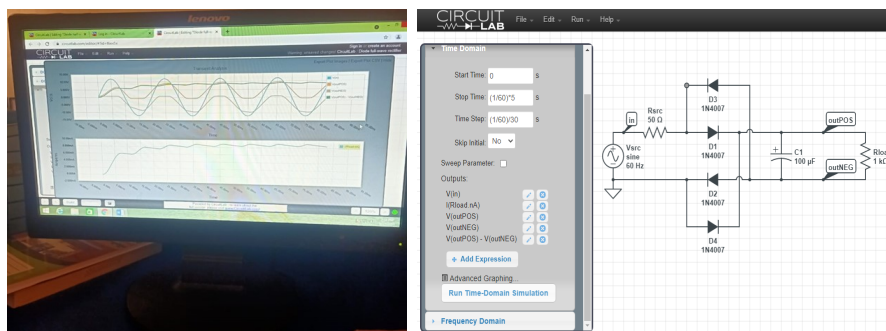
lenovo

CIRCUIT LAB

CIRCUIT LAB File Edit Run Help

Time Domain

Start Time 0 s

Stop Time (1/60)*5 s

Time Step (1/60)/30 s

Skip Initial: No

Sweep Parameter:

Outputs:

V(in)

I(Rload.nA)

V(outPOS)

V(outNEG)

V(outPOS) - V(outNEG)

+ Add Expression

Advanced Graphing

Run Time-Domain Simulation

Frequency Domain

in

Rsrc 50 Ω

Vsrc sine 60 Hz

D3 1N4007

D1 1N4007

D2 1N4007

D4 1N4007

C1 100 µF

outPOS

outNEG

Rload 1 kΩ